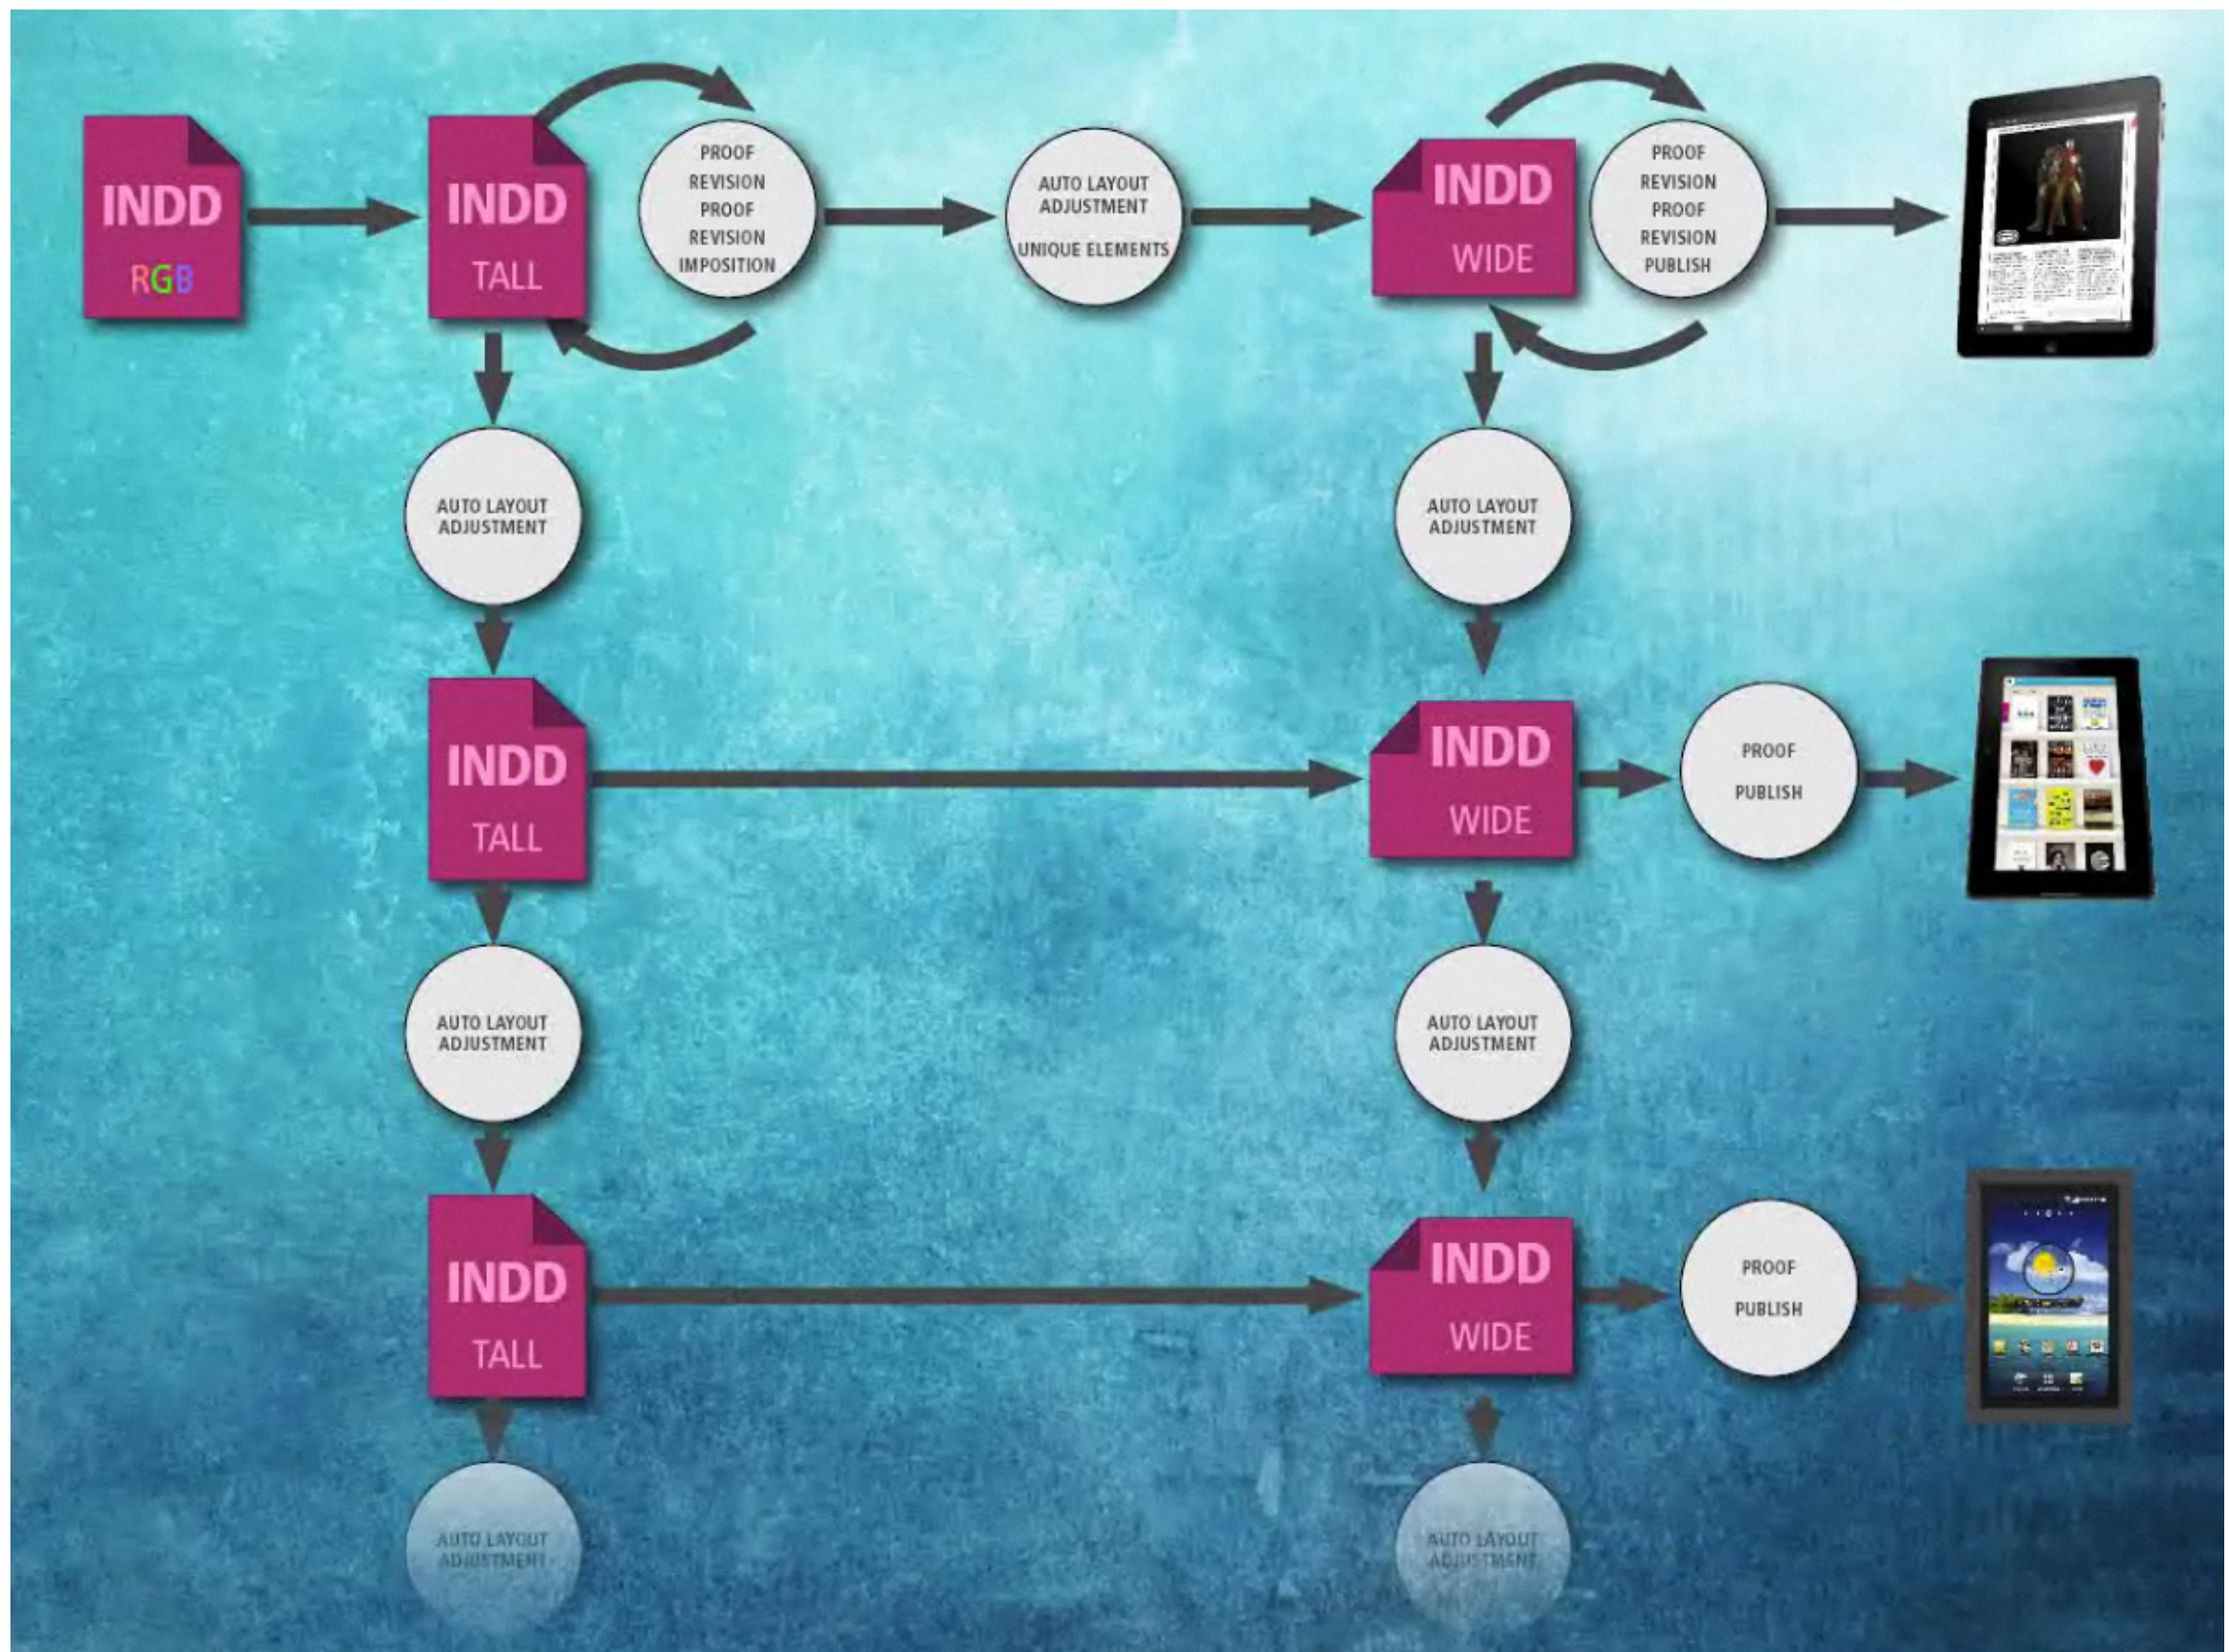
INDD
RGB

INDD
TALL

PROOF
REVISION
PROOF
REVISION
IMPOSITION

AUTO LAYOUT
ADJUSTMENT
UNIQUE ELEMENTS

INDD
WIDE

PROOF
REVISION
PROOF
REVISION
PUBLISH

AUTO LAYOUT
ADJUSTMENT

AUTO LAYOUT
ADJUSTMENT

INDD
TALL

INDD
WIDE

PROOF
PUBLISH

AUTO LAYOUT
ADJUSTMENT

AUTO LAYOUT
ADJUSTMENT

INDD
TALL

INDD
WIDE

PROOF
PUBLISH

AUTO LAYOUT
ADJUSTMENT

AUTO LAYOUT
ADJUSTMENT